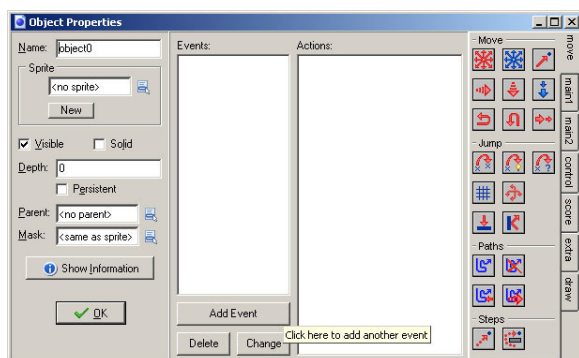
Object Properties

Name: object0

Sprite
<no sprite>
New

Visible
Solid

Depth: 0

Persistent

Parent: <no parent>
Mask: <same as sprite>

Show Information

OK

Events:

Add Event

Delete
Change

Click here to add another event

Actions:

Move

Jump

Paths

Steps

move
main1
main2
control
score
extra
draw